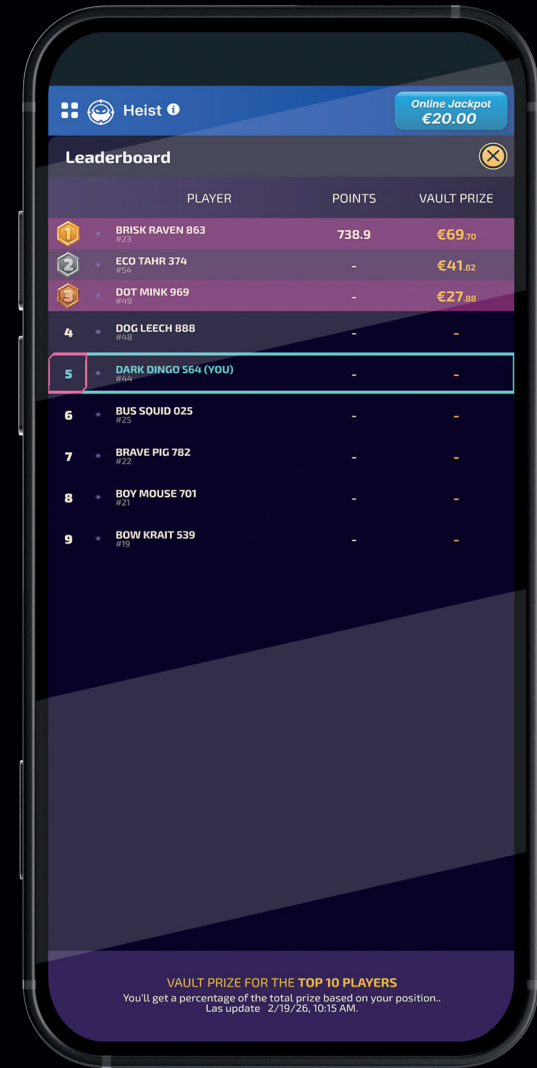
Heist

Online Jackpot
€20.00

Leaderboard

| | PLAYER | POINTS | VAULT PRIZE |
|---|---|---|---|
| 1 | BRISK RAVEN 863 #23 | 738.9 | €69.70 |
| 2 | ECO TAHR 374 #54 | - | €41.82 |
| 3 | DOT MINK 969 #49 | - | €27.88 |
| 4 | DOG LEECH 888 #48 | - | - |
| 5 | DARK DINGO 564 (YOU) #44 | - | - |
| 6 | BUS SQUID 025 #25 | - | - |
| 7 | BRAVE PIG 782 #22 | - | - |
| 8 | BOY MOUSE 701 #21 | - | - |
| 9 | BOW KRAIT 539 #19 | - | - |

VAULT PRIZE FOR THE TOP 10 PLAYERS
You'll get a percentage of the total prize based on your position..
Las update 2/19/26, 10:15 AM.